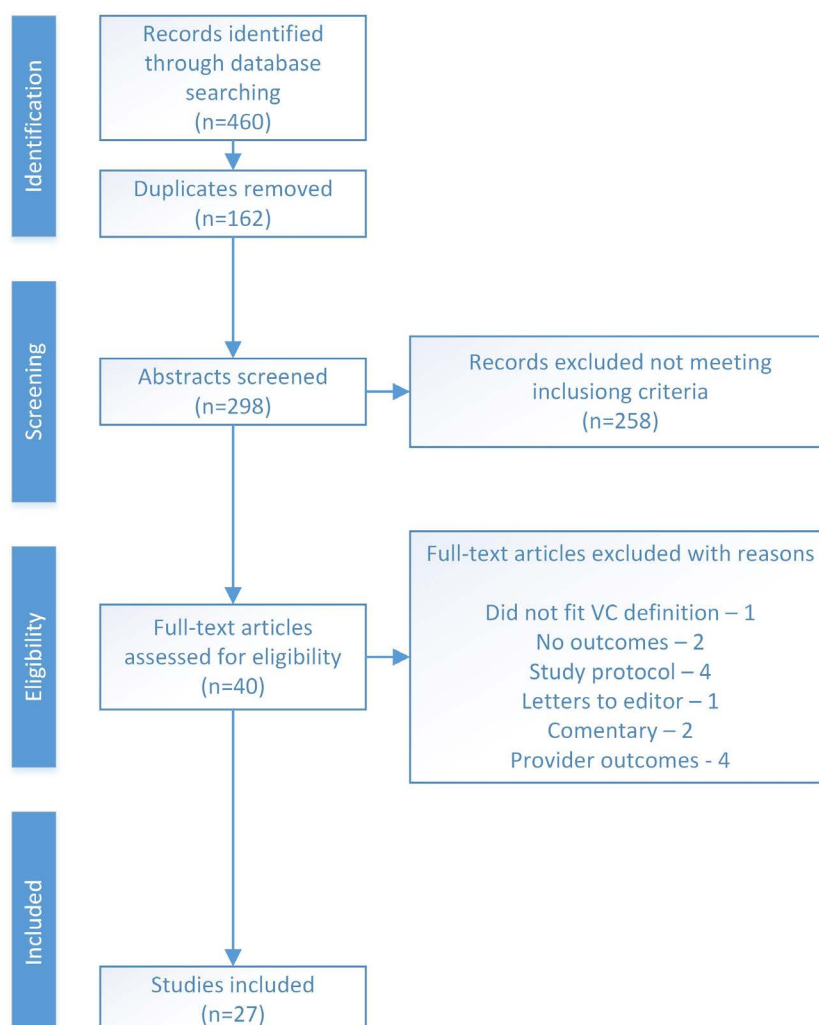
Identification

Records identified through database searching (n=460)

Duplicates removed (n=162)

Screening

Abstracts screened (n=298)

Records excluded not meeting inclusiong criteria (n=258)

Eligibility

Full-text articles assessed for eligibility (n=40)

Full-text articles excluded with reasons

Did not fit VC definition – 1
No outcomes – 2
Study protocol – 4
Letters to editor – 1
Comentary – 2
Provider outcomes - 4

Included

Studies included (n=27)